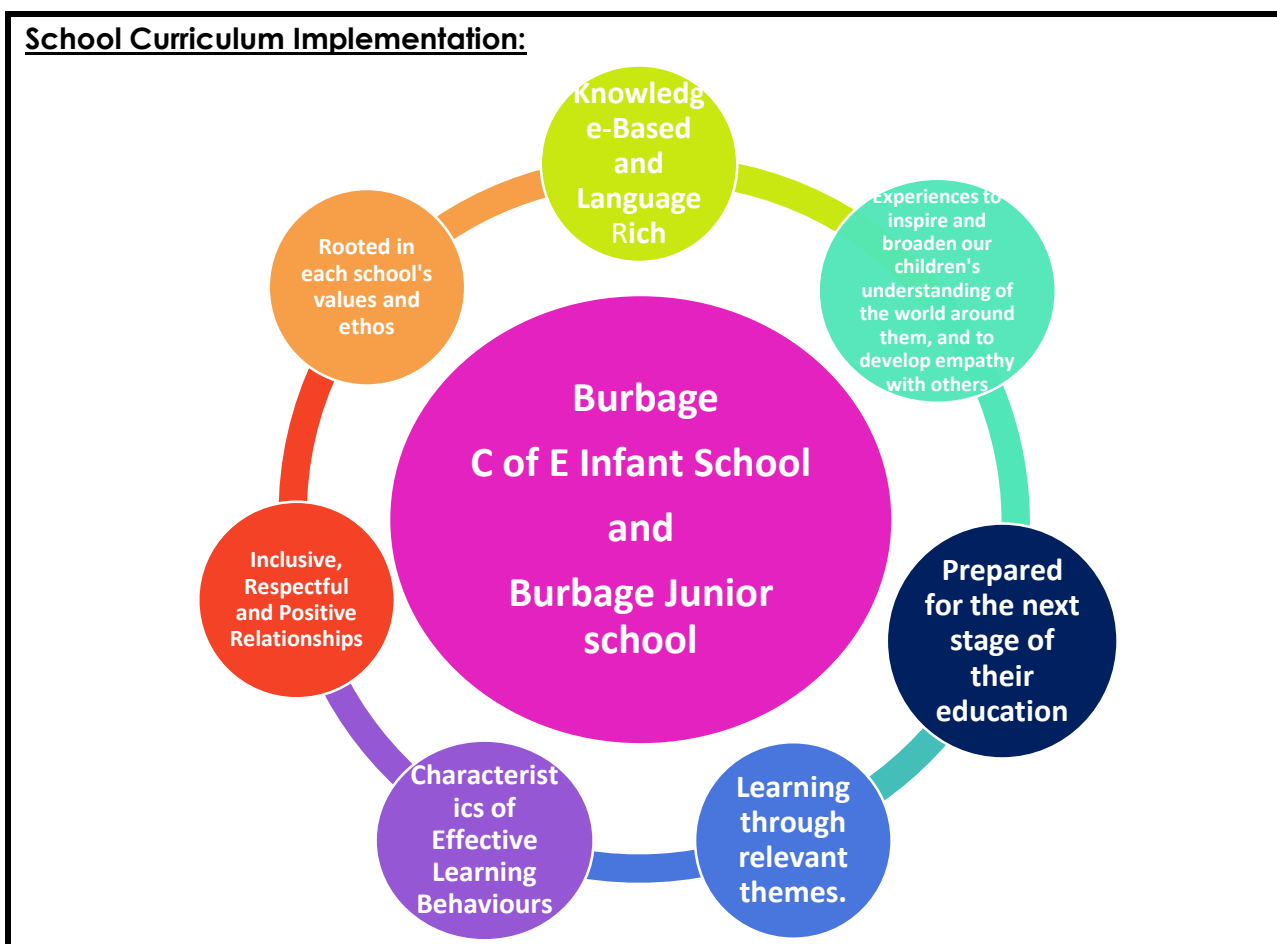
School Curriculum Implementation:

Knowledge-Based and Language Rich

Experiences to inspire and broaden our children's understanding of the world around them, and to develop empathy with others

Prepared for the next stage of their education

Learning through relevant themes.

Characteristics of Effective Learning Behaviours

Inclusive, Respectful and Positive Relationships

Rooted in each school's values and ethos

Burbage C of E Infant School and Burbage Junior school